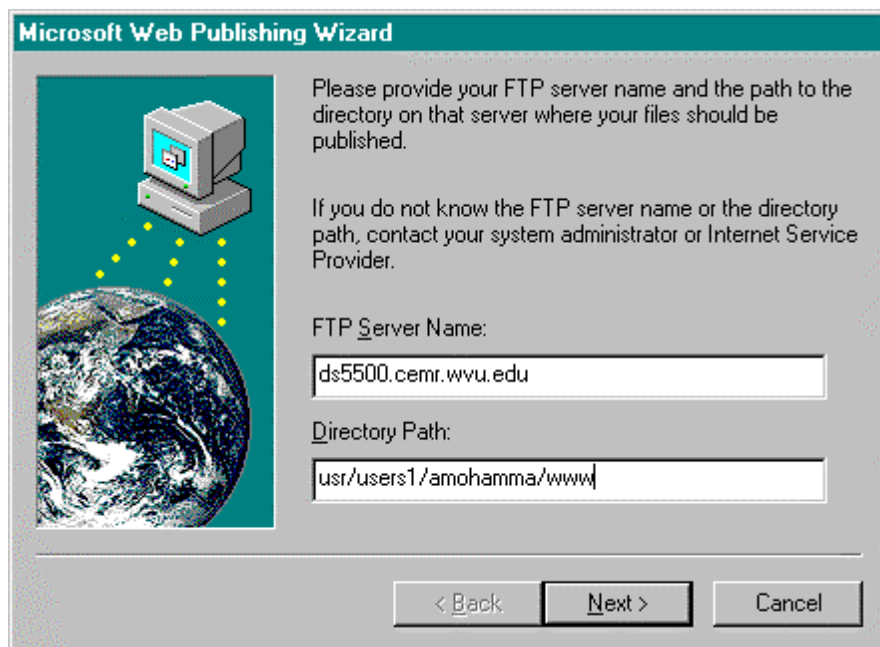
Microsoft Web Publishing Wizard

Please provide your FTP server name and the path to the directory on that server where your files should be published.

If you do not know the FTP server name or the directory path, contact your system administrator or Internet Service Provider.

FTP Server Name:

ds5500.cemr.wvu.edu

Directory Path:

usr/users1/amohamma/www

< Back

Next >

Cancel